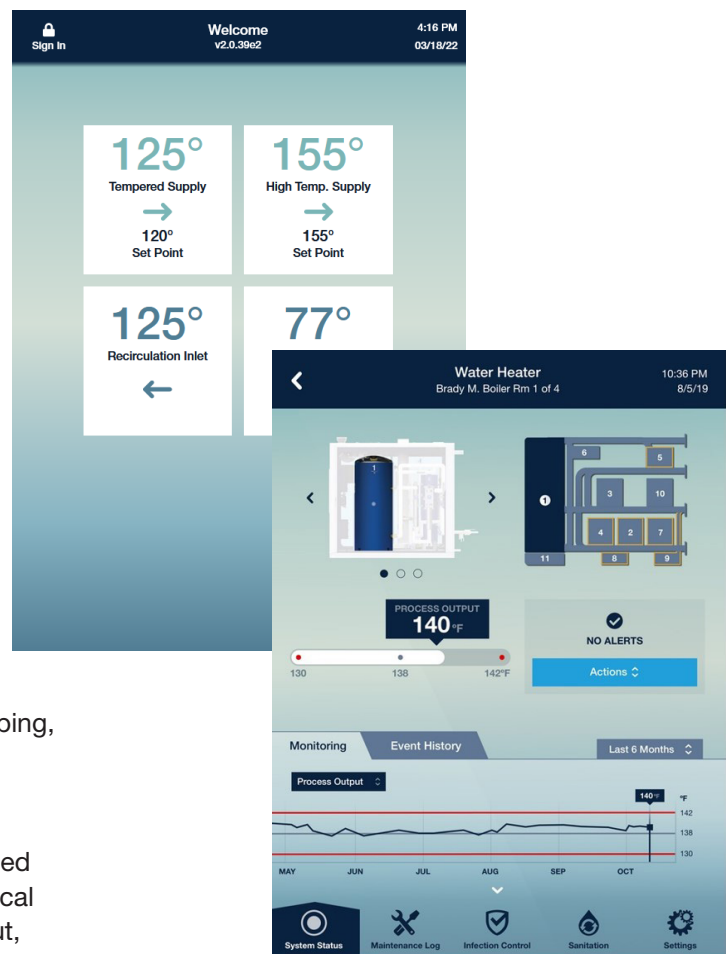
Sign In

Welcome
v2.0.39e2

4:16 PM
03/18/22

125°
Tempered Supply
120°
Set Point

155°
High Temp. Supply
155°
Set Point

125°
Recirculation Inlet

77°

Water Heater
Brady M. Boiler Rm 1 of 4

10:36 PM
8/5/19

1

6
5
3
10
1
4
2
7
11
8
9

PROCESS OUTPUT
140 °F

130
138
142°F

NO ALERTS

Actions

Monitoring
Event History
Last 6 Months

Process Output

140°F
°F
142
138
130

MAY
JUN
JUL
AUG
SEP
OCT

System Status
Maintenance Log
Infection Control
Sanitation
Settings

ping,

ed
cal
it,